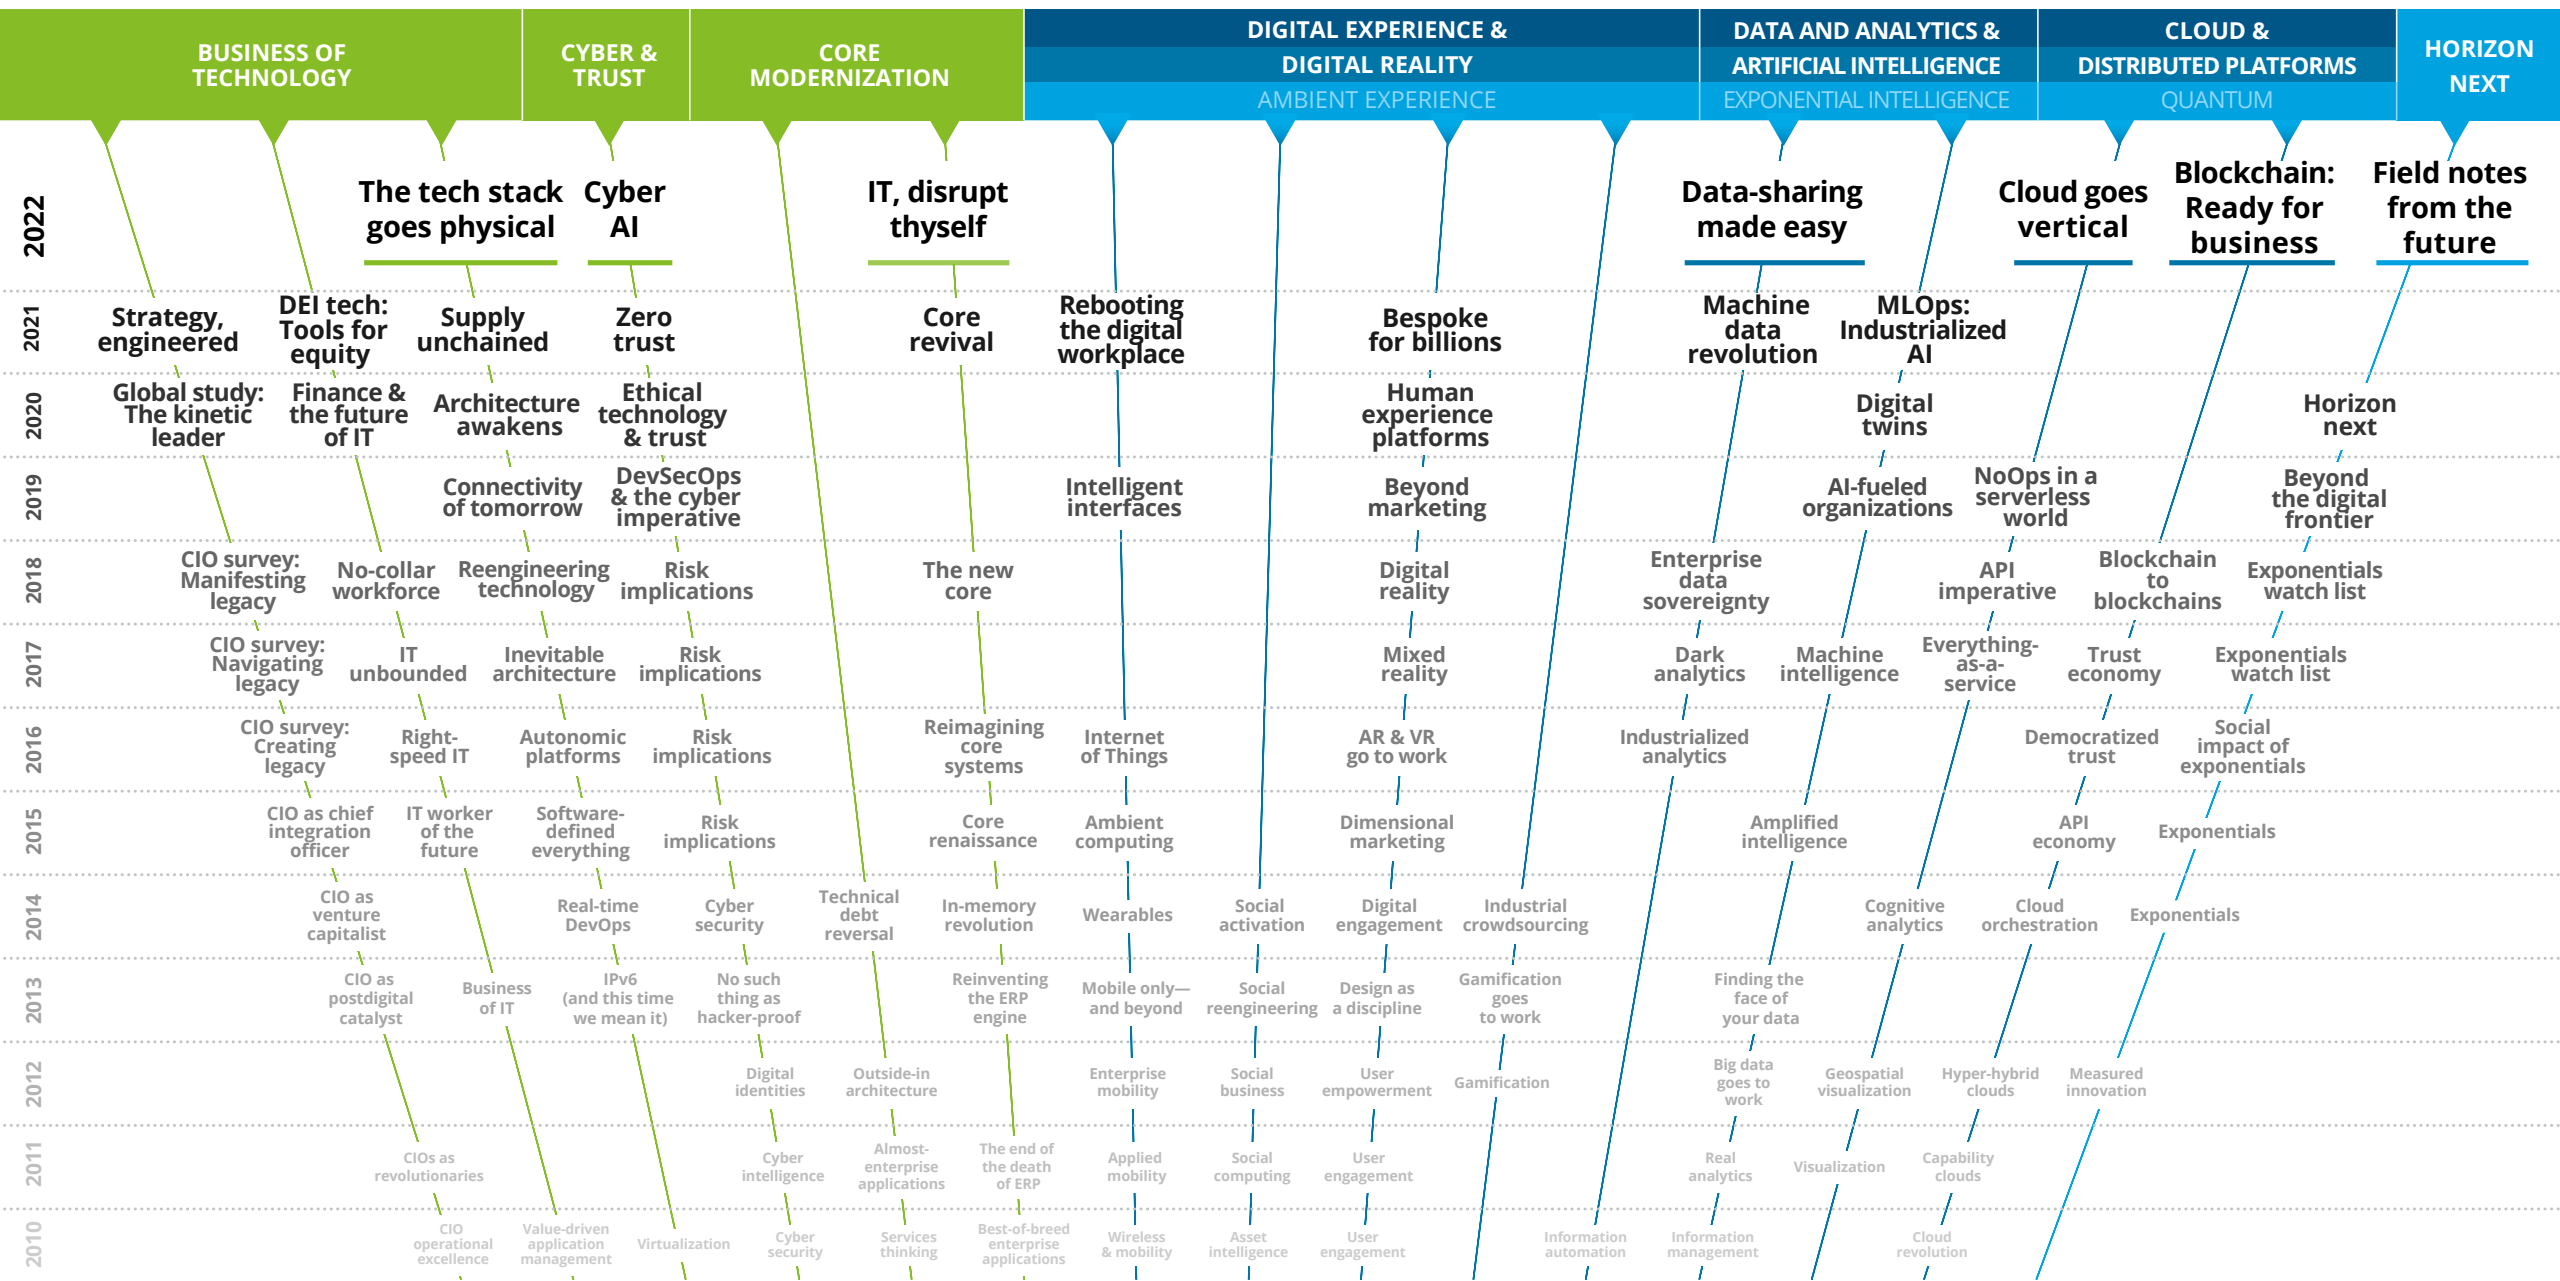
BUSINESS OF TECHNOLOGY

CYBER & TRUST

CORE MODERNIZATION

DIGITAL EXPERIENCE & DIGITAL REALITY AMBIENT EXPERIENCE

DATA AND ANALYTICS & ARTIFICIAL INTELLIGENCE EXPONENTIAL INTELLIGENCE

CLOUD & DISTRIBUTED PLATFORMS QUANTUM

HORIZON NEXT

2022
The tech stack goes physical
Cyber AI
IT, disrupt thyself
Data-sharing made easy
Cloud goes vertical
Blockchain: Ready for business
Field notes from the future

2021
Strategy, engineered
DEI tech: Tools for equity
Supply unchained
Zero trust
Core revival
Rebooting the digital workplace
Bespoke for billions
Machine data revolution
MLOps: Industrialized AI

2020
Global study: The kinetic leader
Finance & the future of IT
Architecture awakens
Ethical technology & trust
Human experience platforms
Digital twins
Horizon next

2019
Connectivity of tomorrow
DevSecOps & the cyber imperative
Intelligent interfaces
Beyond marketing
AI-fueled organizations
NoOps in a serverless world
Beyond the digital frontier

2018
CIO survey: Manifesting legacy
No-collar workforce
Reengineering technology
Risk implications
The new core
Digital reality
Enterprise data sovereignty
API imperative
Blockchain to blockchains
Exponentials watch list

2017
CIO survey: Navigating legacy
IT unbounded
Inevitable architecture
Risk implications
Mixed reality
Dark analytics
Machine intelligence
Everything-as-a-service
Trust economy
Exponentials watch list

2016
CIO survey: Creating legacy
Right-speed IT
Autonomic platforms
Risk implications
Reimagining core systems
Internet of Things
AR & VR go to work
Industrialized analytics
Democratized trust
Social impact of exponentials

2015
CIO as chief integration officer
IT worker of the future
Software-defined everything
Risk implications
Core renaissance
Ambient computing
Dimensional marketing
Amplified intelligence
API economy
Exponentials

2014
CIO as venture capitalist
Real-time DevOps
Cyber security
Technical debt reversal
In-memory revolution
Wearables
Social activation
Digital engagement
Industrial crowdsourcing
Cognitive analytics
Cloud orchestration
Exponentials

2013
CIO as postdigital catalyst
Business of IT
IPv6 (and this time we mean it)
No such thing as hacker-proof
Reinventing the ERP engine
Mobile only—and beyond
Social reengineering
Design as a discipline
Gamification goes to work
Finding the face of your data

2012
Digital identities
Outside-in architecture
Enterprise mobility
Social business
User empowerment
Gamification
Big data goes to work
Geospatial visualization
Hyper-hybrid clouds
Measured innovation

2011
CIOs as revolutionaries
Cyber intelligence
Almost-enterprise applications
The end of the death of ERP
Applied mobility
Social computing
User engagement
Real analytics
Visualization
Capability clouds

2010
CIO operational excellence
Value-driven application management
Virtualization
Cyber security
Services thinking
Best-of-breed enterprise applications
Wireless & mobility
Asset intelligence
User engagement
Information automation
Information management
Cloud revolution